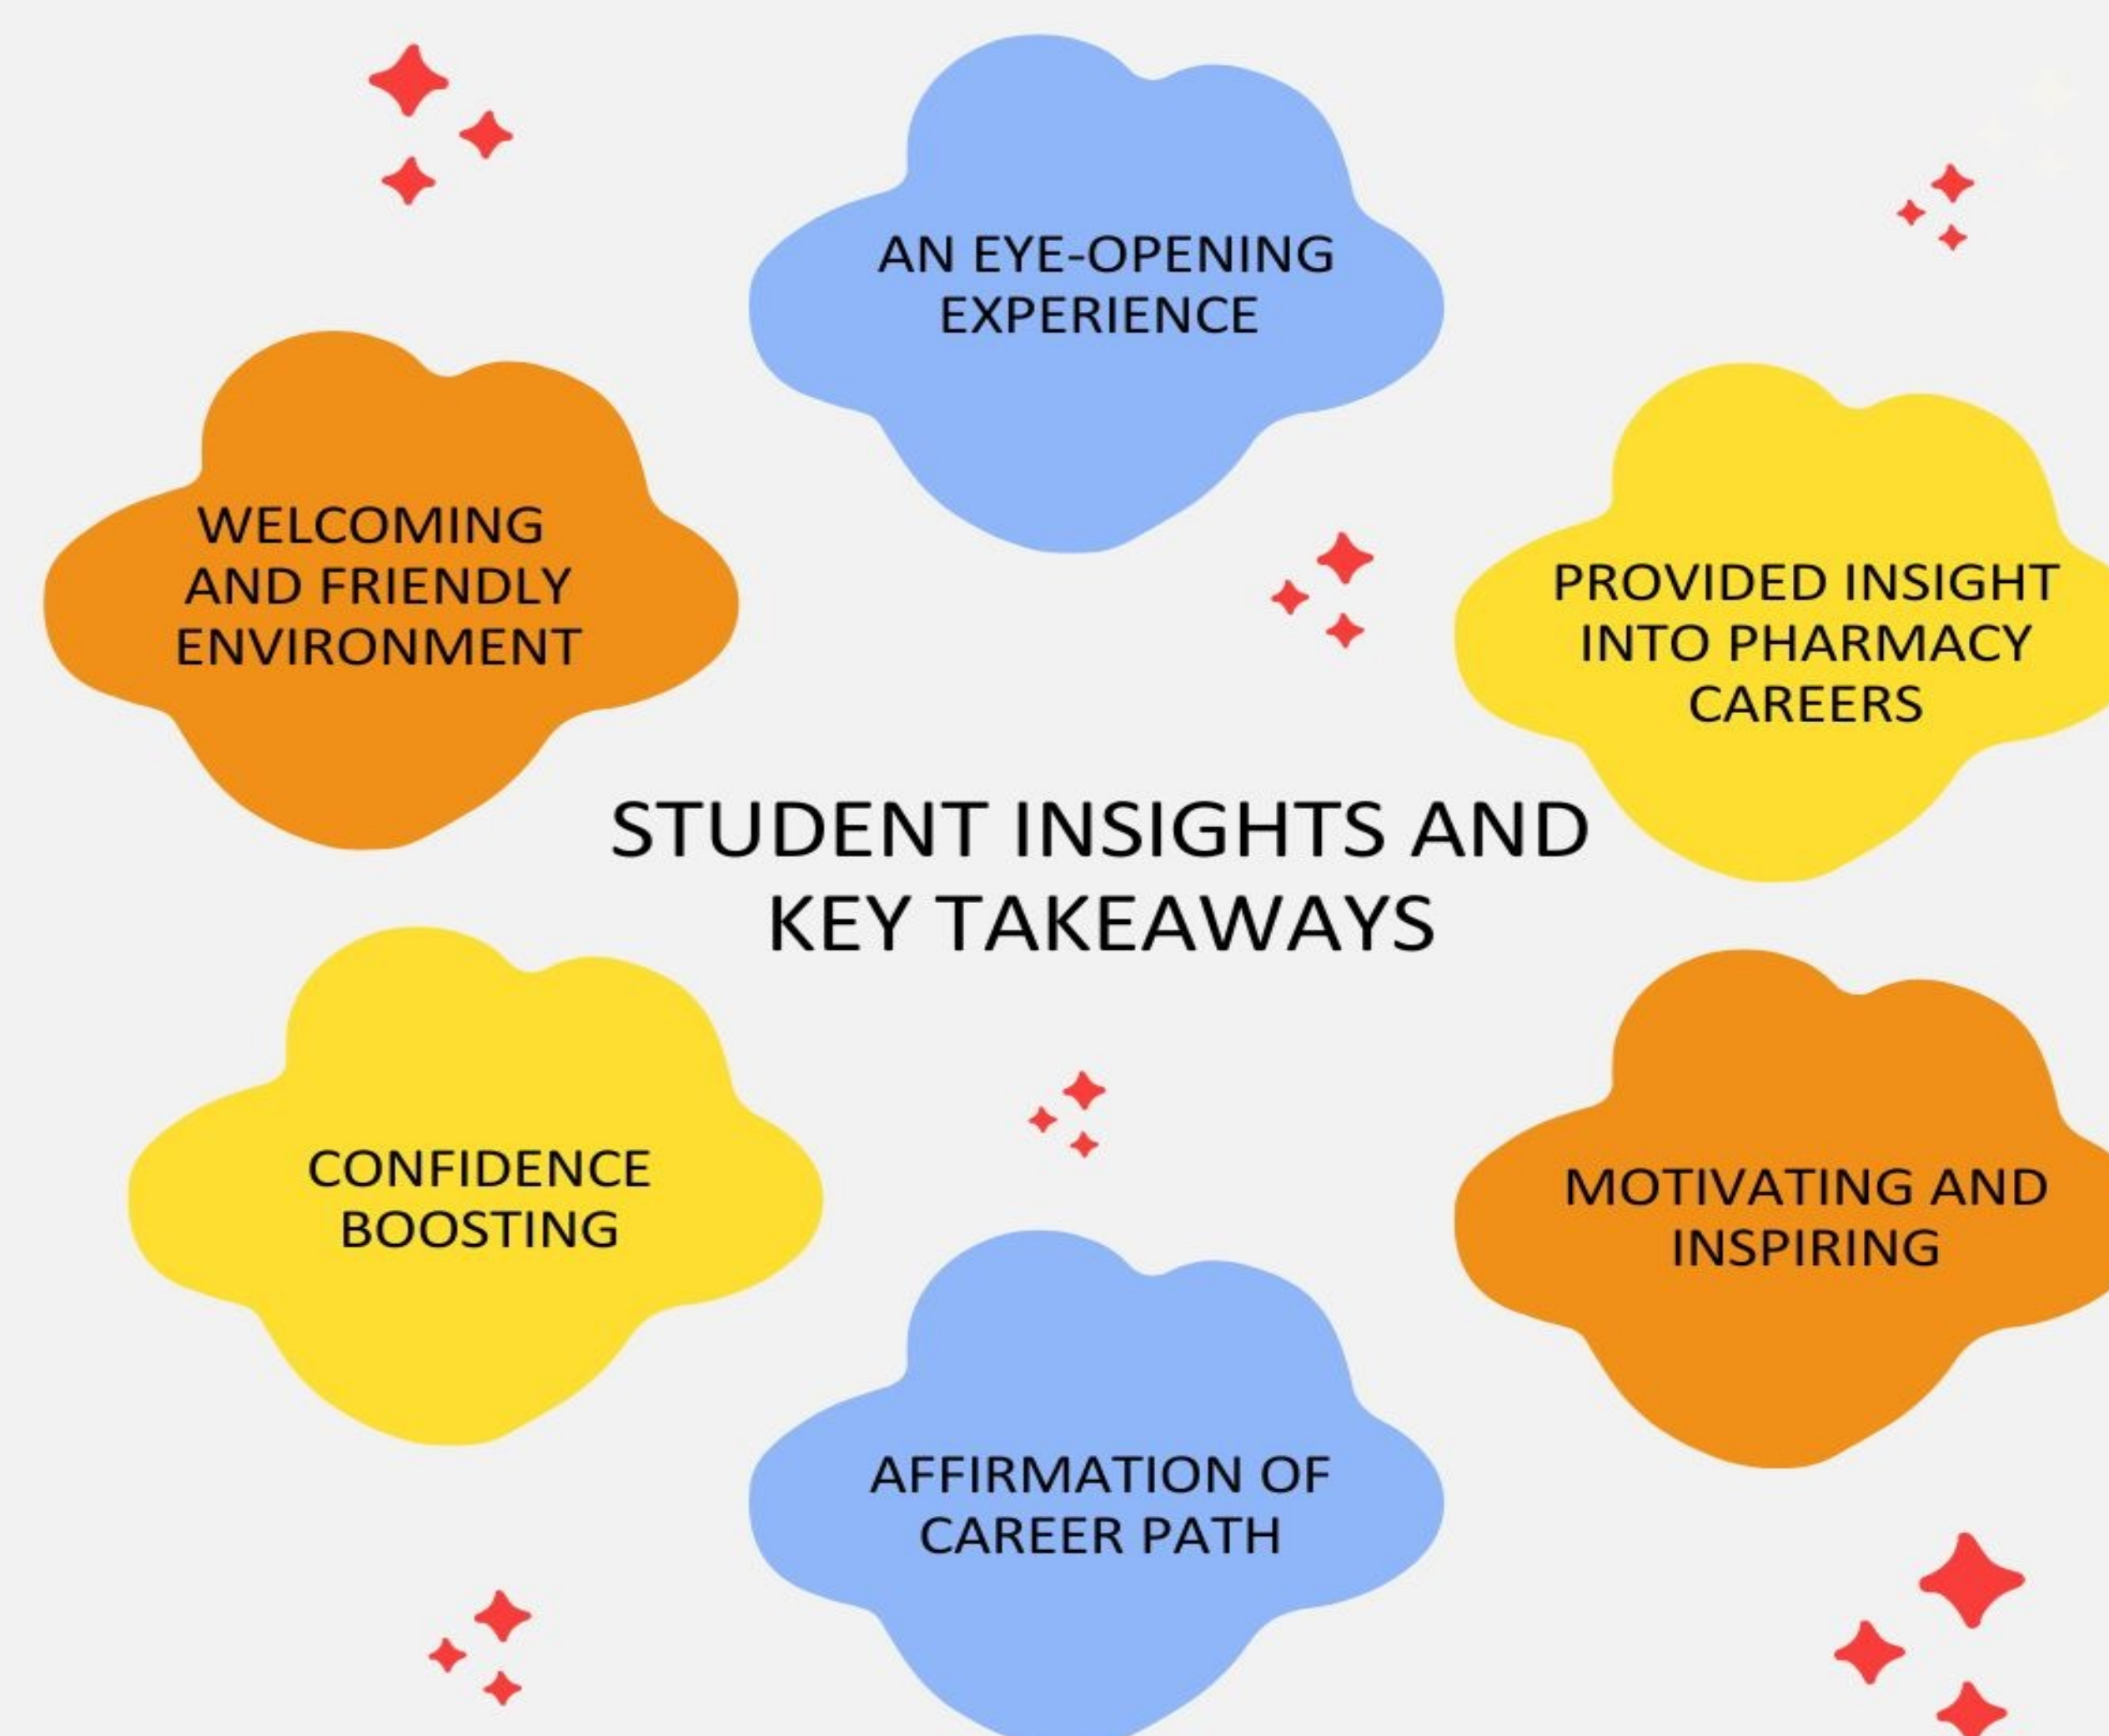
AN EYE-OPENING EXPERIENCE

WELCOMING AND FRIENDLY ENVIRONMENT

PROVIDED INSIGHT INTO PHARMACY CAREERS

STUDENT INSIGHTS AND KEY TAKEAWAYS

CONFIDENCE BOOSTING

MOTIVATING AND INSPIRING

AFFIRMATION OF CAREER PATH